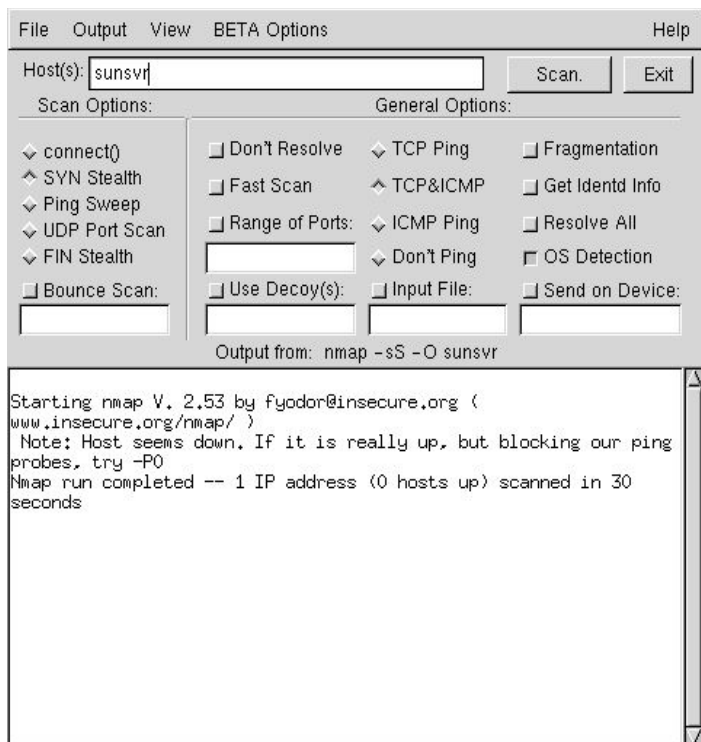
File Output View BETA Options Help

Host(s): sunsvr

Scan. Exit

Scan Options:

General Options:

connect()
SYN Stealth
Ping Sweep
UDP Port Scan
FIN Stealth
Bounce Scan:

Don't Resolve
Fast Scan
Range of Ports:
Use Decoy(s):

TCP Ping
TCP&ICMP
ICMP Ping
Don't Ping
Input File:

Fragmentation
Get Identd Info
Resolve All
OS Detection
Send on Device:

Output from: nmap -sS -O sunsvr

Starting nmap V. 2.53 by fyodor@insecure.org ( www.insecure.org/nmap/ )
Note: Host seems down. If it is really up, but blocking our ping probes, try -P0
Nmap run completed -- 1 IP address (0 hosts up) scanned in 30 seconds